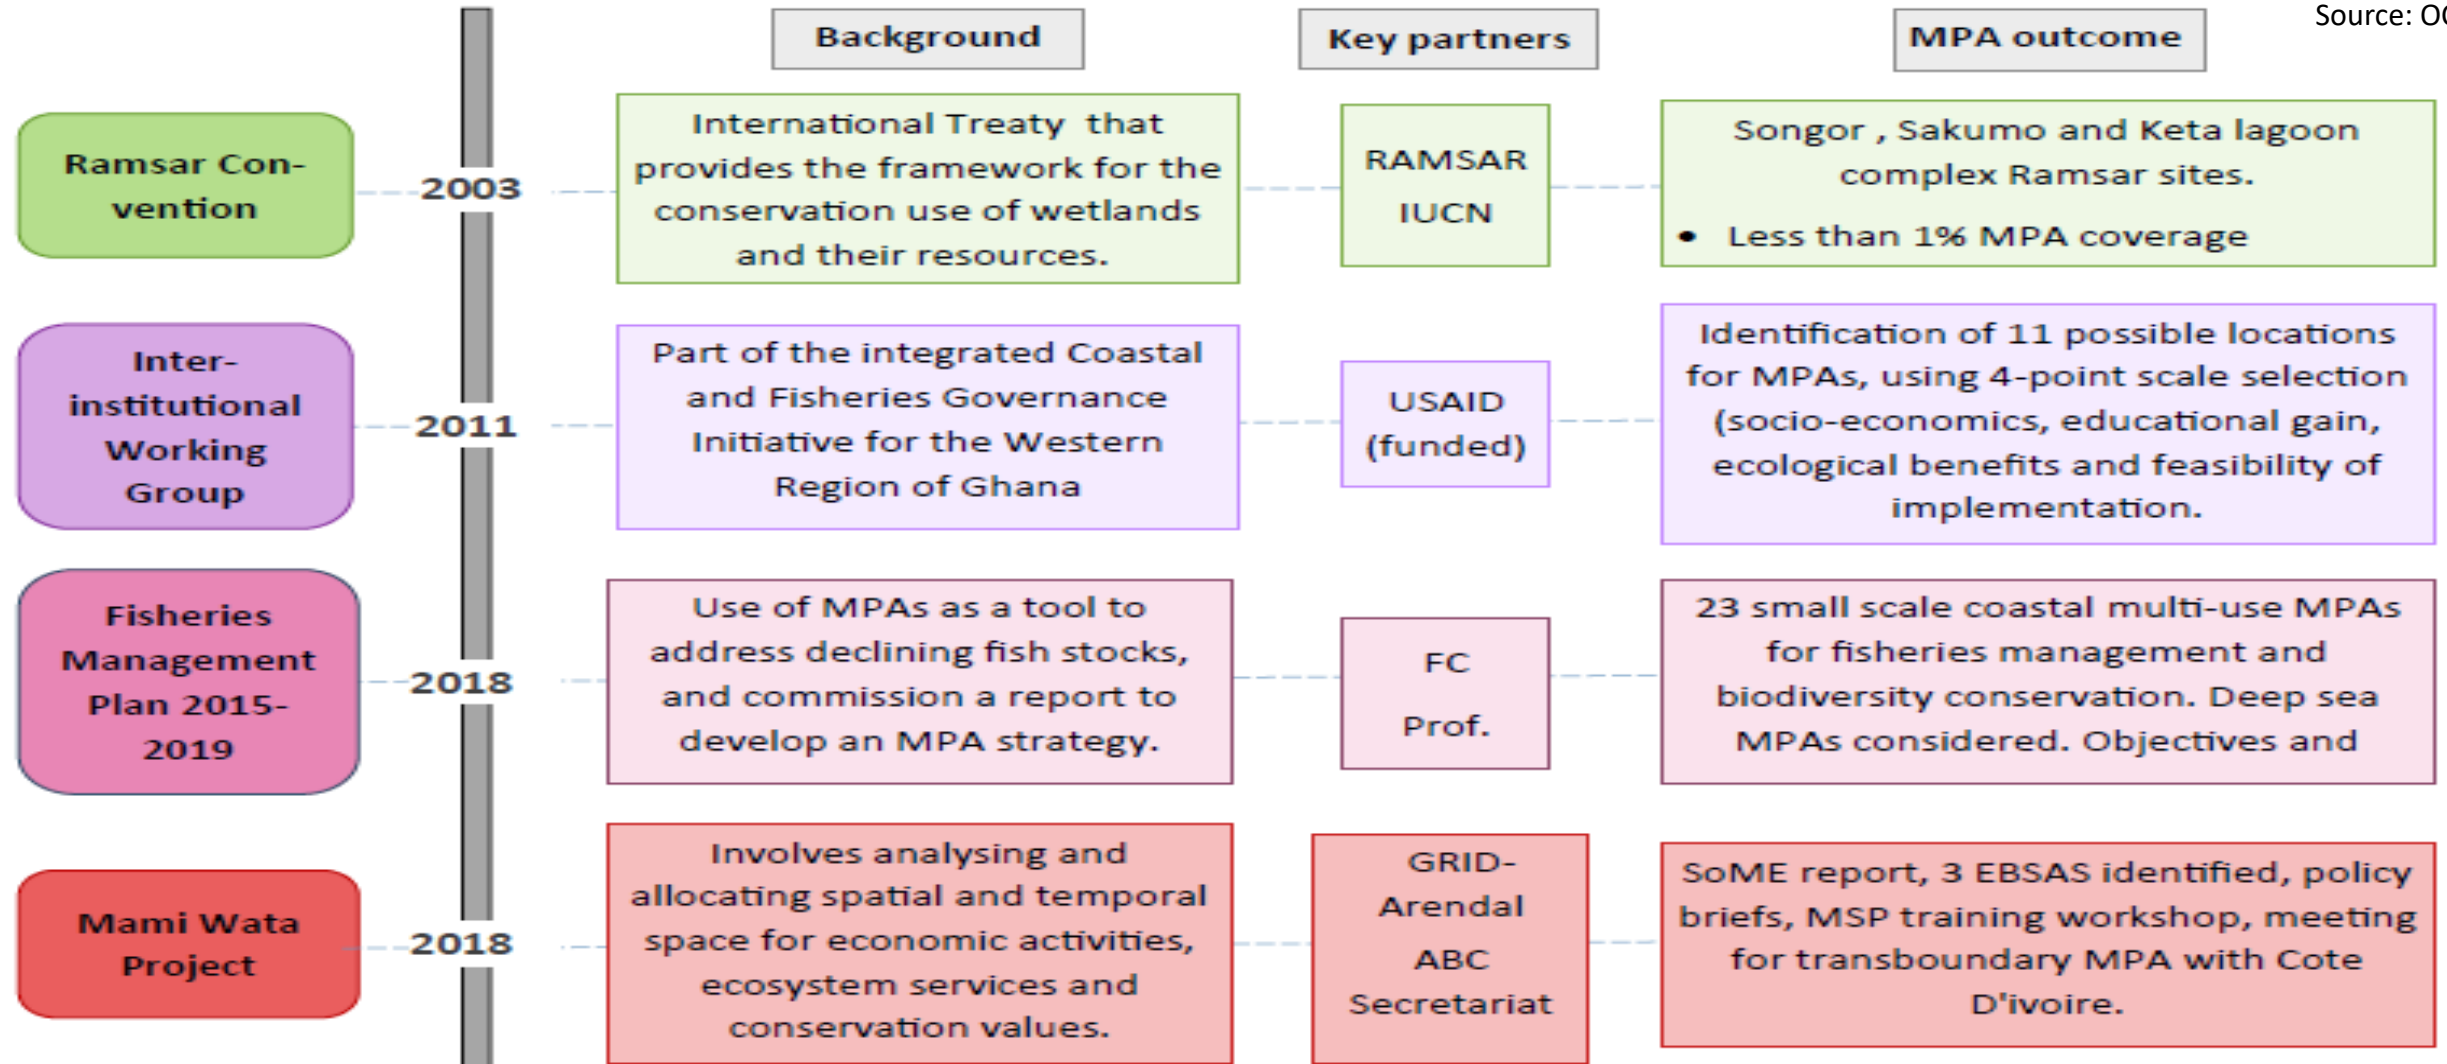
Source: O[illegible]

Background

Key partners

MPA outcome

Ramsar Convention

2003

International Treaty that provides the framework for the conservation use of wetlands and their resources.

RAMSAR

IUCN

Songor , Sakumo and Keta lagoon complex Ramsar sites.

• Less than 1% MPA coverage

Inter-institutional Working Group

2011

Part of the integrated Coastal and Fisheries Governance Initiative for the Western Region of Ghana

USAID (funded)

Identification of 11 possible locations for MPAs, using 4-point scale selection (socio-economics, educational gain, ecological benefits and feasibility of implementation.

Fisheries Management Plan 2015-2019

2018

Use of MPAs as a tool to address declining fish stocks, and commission a report to develop an MPA strategy.

FC

Prof.

23 small scale coastal multi-use MPAs for fisheries management and biodiversity conservation. Deep sea MPAs considered. Objectives and

Mami Wata Project

2018

Involves analysing and allocating spatial and temporal space for economic activities, ecosystem services and conservation values.

GRID-Arendal

ABC Secretariat

SoME report, 3 EBSAS identified, policy briefs, MSP training workshop, meeting for transboundary MPA with Cote D'ivoire.